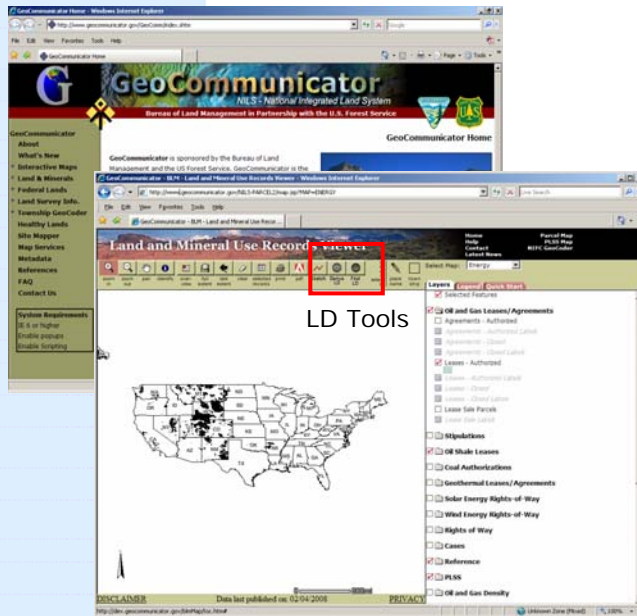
GeoCommunicator Home - Windows Internet Explorer

http://www.geocommunicator.gov/GeoComm/index.shtm

File Edit View Favorites Tools Help

GeoCommunicator Home

GeoCommunicator

NILS - National Integrated Land System

Bureau of Land Management in Partnership with the U.S. Forest Service

GeoCommunicator Home

GeoCommunicator
About
What's New
Interactive Maps
Land & Minerals
Federal Lands
Land Survey Info.
Township GeoCoder
Healthy Lands
Site Mapper
Map Services
Metadata
References
FAQ
Contact Us

System Requirements
IE 6 or higher
Enable popups
Enable Scripting

GeoCommunicator is sponsored by the Bureau of Land Management and the US Forest Service. GeoCommunicator is the

GeoCommunicator - BLM - Land and Mineral Use Records Viewer - Windows Internet Explorer

http://www.geocommunicator.gov/NILS-PARCEL2/map.jsp?MAP=ENERGY

Live Search

File Edit View Favorites Tools Help

GeoCommunicator - BLM - Land and Mineral Use Recor...

Land and Mineral Use Records Viewer

Home
Help
Contact
Latest News

Parcel Map
PLSS Map
NIFC GeoCoder

Select Map: Energy

LD Tools

Layers Legend Quick Start

Selected Features
Oil and Gas Leases/Agreements
Agreements - Authorized
Agreements - Authorized Label
Agreements - Closed
Agreements - Closed Label
Leases - Authorized
Leases - Authorized Label
Leases - Closed
Leases - Closed Label
Lease Sale Parcels
Lease Sale Label
Stipulations
Oil Shale Leases
Coal Authorizations
Geothermal Leases/Agreements
Solar Energy Rights-of-Way
Wind Energy Rights-of-Way
Rights of Way
Cases
Reference
PLSS
Oil and Gas Density

DISCLAIMER Data last published on: 02/04/2008 PRIVACY

http://dev.geocommunicator.gov/SiteMap/loc.html

Unknown Zone (Mixed) 100%